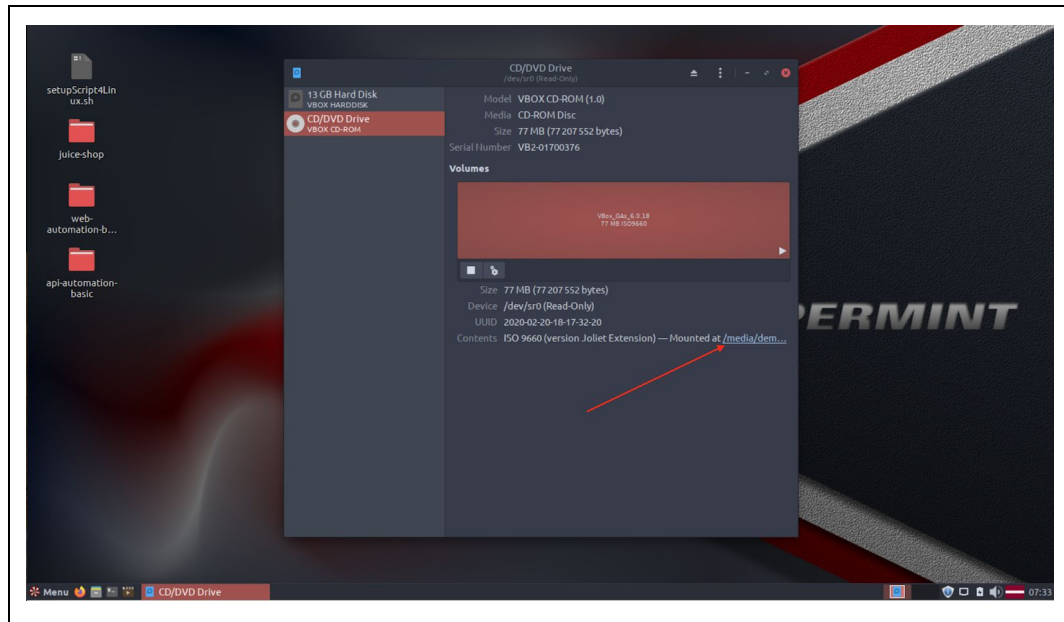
setupScript4Linux.sh

juice-shop

web-automation-b...

api-automation-basic

CD/DVD Drive
/dev/sr0 (Read-Only)

13 GB Hard Disk
VBOX HARDDISK

CD/DVD Drive
VBOX CD-ROM

Model VBOX CD-ROM (1.0)
Media CD-ROM Disc
Size 77 MB (77 207 552 bytes)
Serial Number VB2-01700376

Volumes

VBox_GAs_6.0.18
77 MB ISO9660

Size 77 MB (77 207 552 bytes)
Device /dev/sr0 (Read-Only)
UUID 2020-02-20-18-17-32-20
Contents ISO 9660 (version Joliet Extension) — Mounted at /media/dem...

PERMINT

Menu CD/DVD Drive 07:33